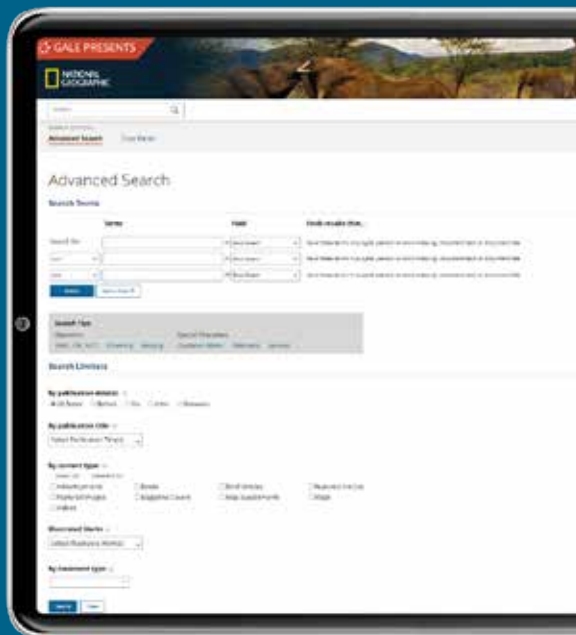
GALE PRESENTS

NATIONAL GEOGRAPHIC

Advanced Search

Advanced Search

Search Terms

Search Tips

Search Limiters

By publication date

By publication title

By content type

Illustrated Works

By document type